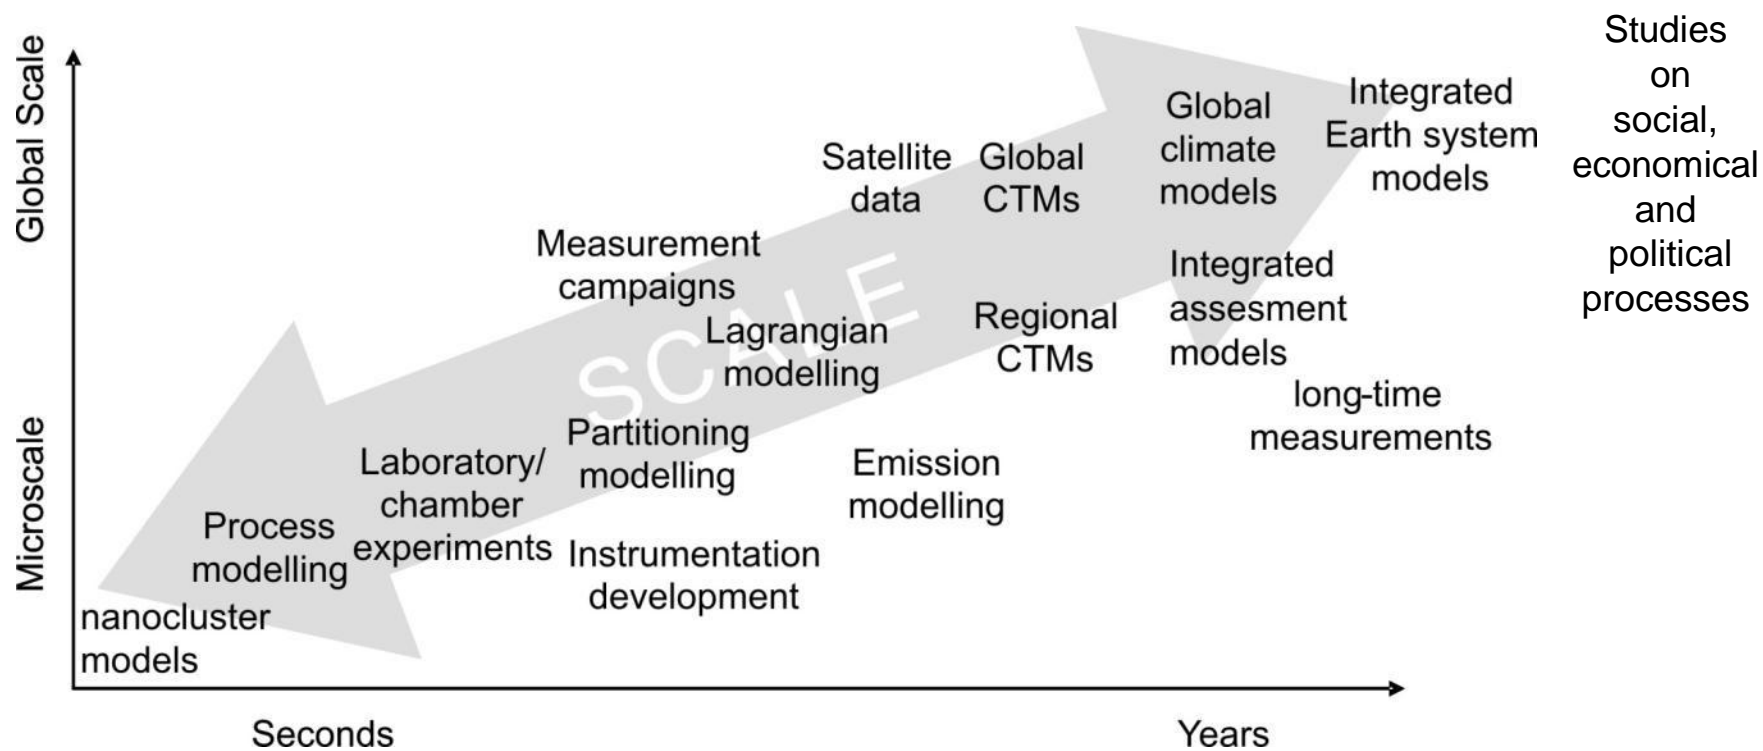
Global Scale

Microscale

SCALE

Studies on social, economical and political processes

Integrated Earth system models

Global climate models

Satellite data

Global CTMs

Measurement campaigns

Integrated assesment models

Regional CTMs

Lagrangian modelling

long-time measurements

Partitioning modelling

Laboratory/ chamber experiments

Emission modelling

Process modelling

Instrumentation development

nanocluster models

Seconds

Years